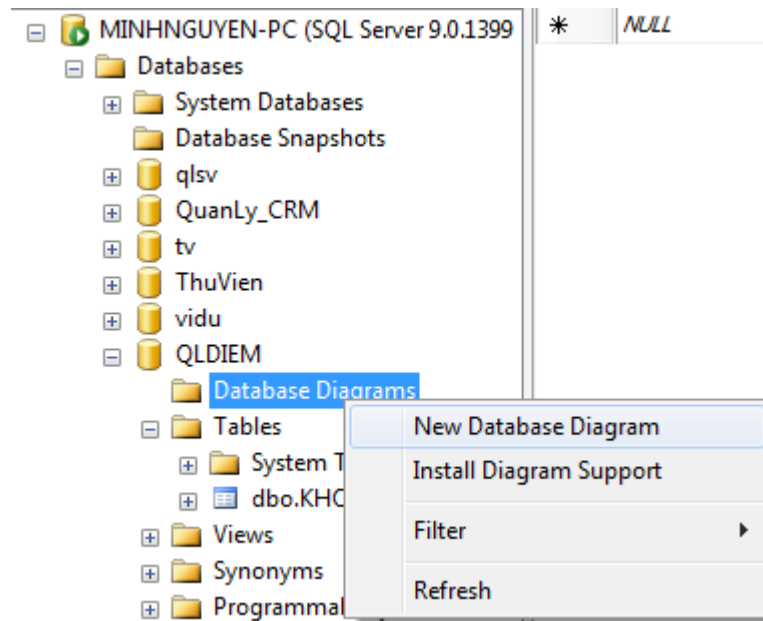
MINHNGUYEN-PC (SQL Server 9.0.1399
Databases
System Databases
Database Snapshots
qlsv
QuanLy_CRM
tv
ThuVien
vidu
QLDIEM
Database Diagrams
Tables
System T
dbo.KHC
Views
Synonyms
Programmal

* NULL

New Database Diagram
Install Diagram Support
Filter
Refresh